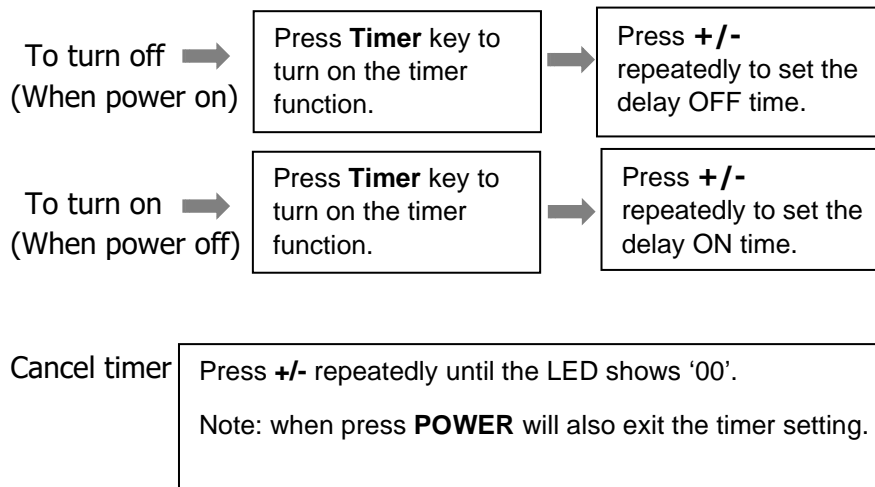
To turn off
(When power on)

Press Timer key to turn on the timer function.

Press +/- repeatedly to set the delay OFF time.

To turn on
(When power off)

Press Timer key to turn on the timer function.

Press +/- repeatedly to set the delay ON time.

Cancel timer

Press +/- repeatedly until the LED shows '00'.

Note: when press POWER will also exit the timer setting.